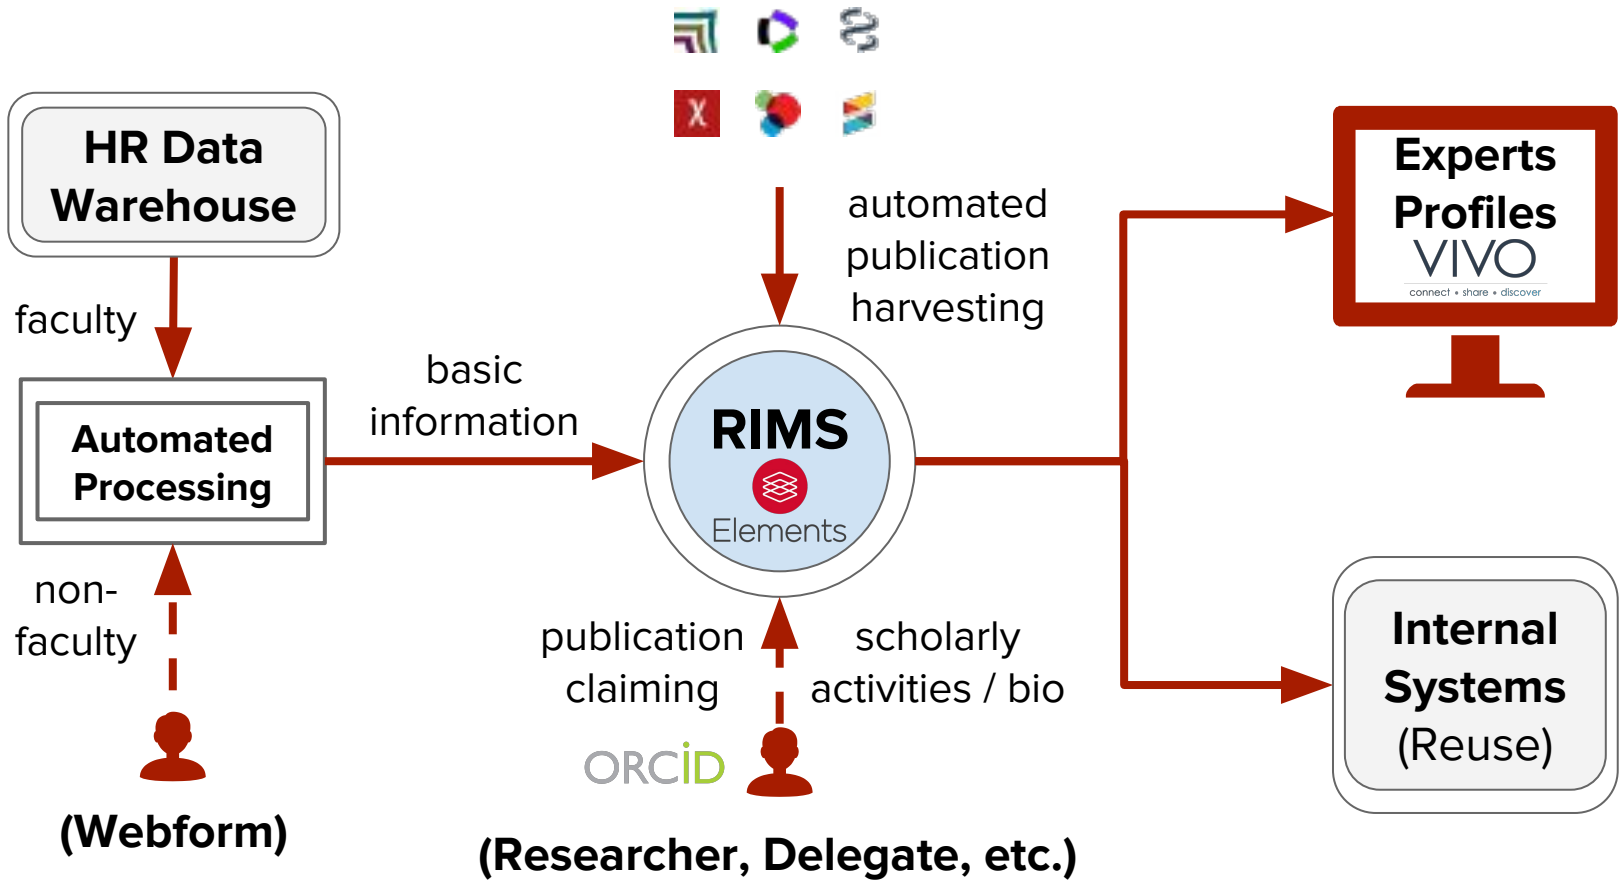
HR Data Warehouse

faculty

Automated Processing

non-faculty

(Webform)

basic information

automated publication harvesting

RIMS

Elements

publication claiming

scholarly activities / bio

ORCID

(Researcher, Delegate, etc.)

Experts Profiles

VIVO

connect • share • discover

Internal Systems (Reuse)